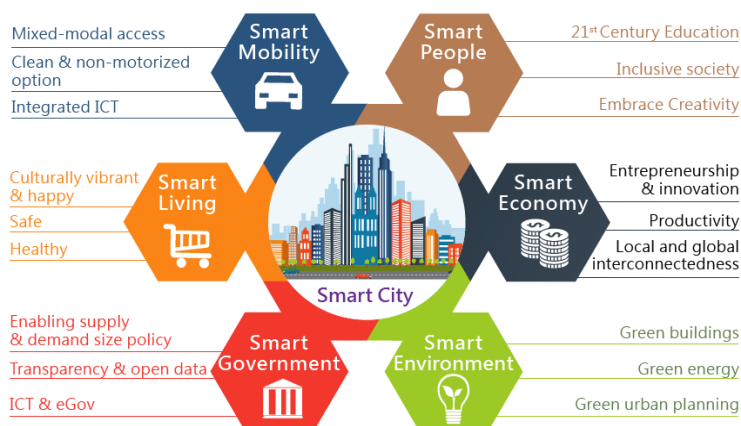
Mixed-modal access

Clean & non-motorized option

Integrated ICT

Smart Mobility

Smart People

21$^{st}$ Century Education

Inclusive society

Embrace Creativity

Culturally vibrant & happy

Safe

Healthy

Smart Living

Smart Economy

Entrepreneurship & innovation

Productivity

Local and global interconnectedness

Smart City

Enabling supply & demand size policy

Transparency & open data

ICT & eGov

Smart Government

Smart Environment

Green buildings

Green energy

Green urban planning